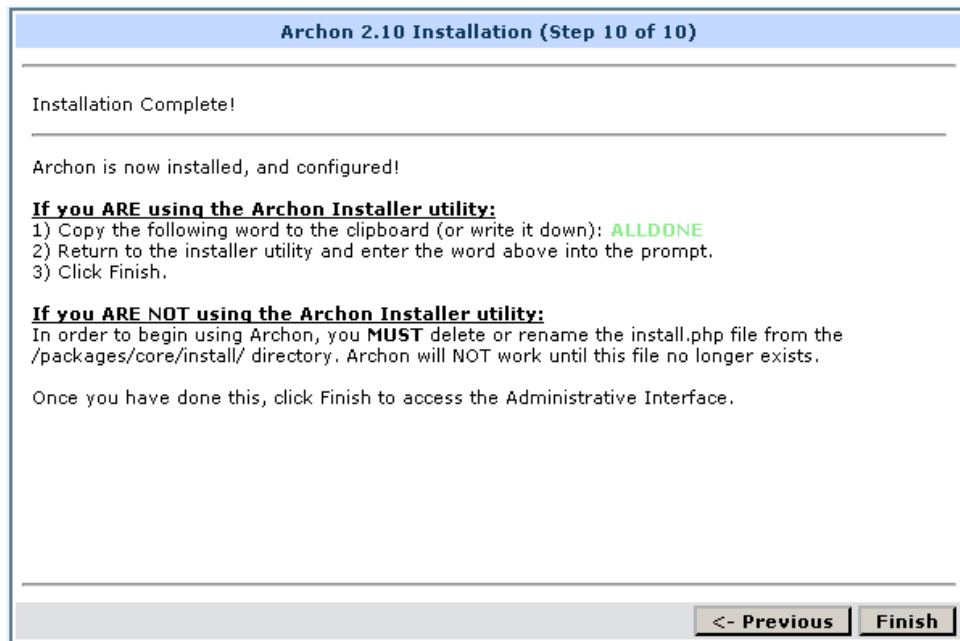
Archon 2.10 Installation (Step 10 of 10)

Installation Complete!

Archon is now installed, and configured!

If you ARE using the Archon Installer utility:
1) Copy the following word to the clipboard (or write it down): ALLDONE
2) Return to the installer utility and enter the word above into the prompt.
3) Click Finish.

If you ARE NOT using the Archon Installer utility:
In order to begin using Archon, you MUST delete or rename the install.php file from the /packages/core/install/ directory. Archon will NOT work until this file no longer exists.

Once you have done this, click Finish to access the Administrative Interface.

<- Previous Finish